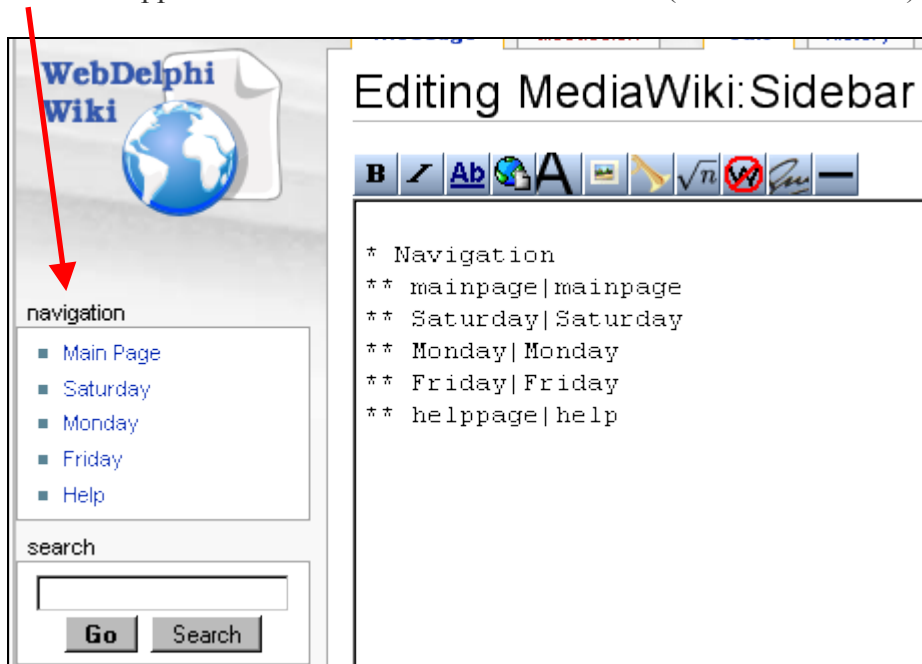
WebDelphi Wiki

Editing MediaWiki:Sidebar

* Navigation
** mainpage|mainpage
** Saturday|Saturday
** Monday|Monday
** Friday|Friday
** helppage|help

navigation

Main Page
Saturday
Monday
Friday
Help

search

Go
Search